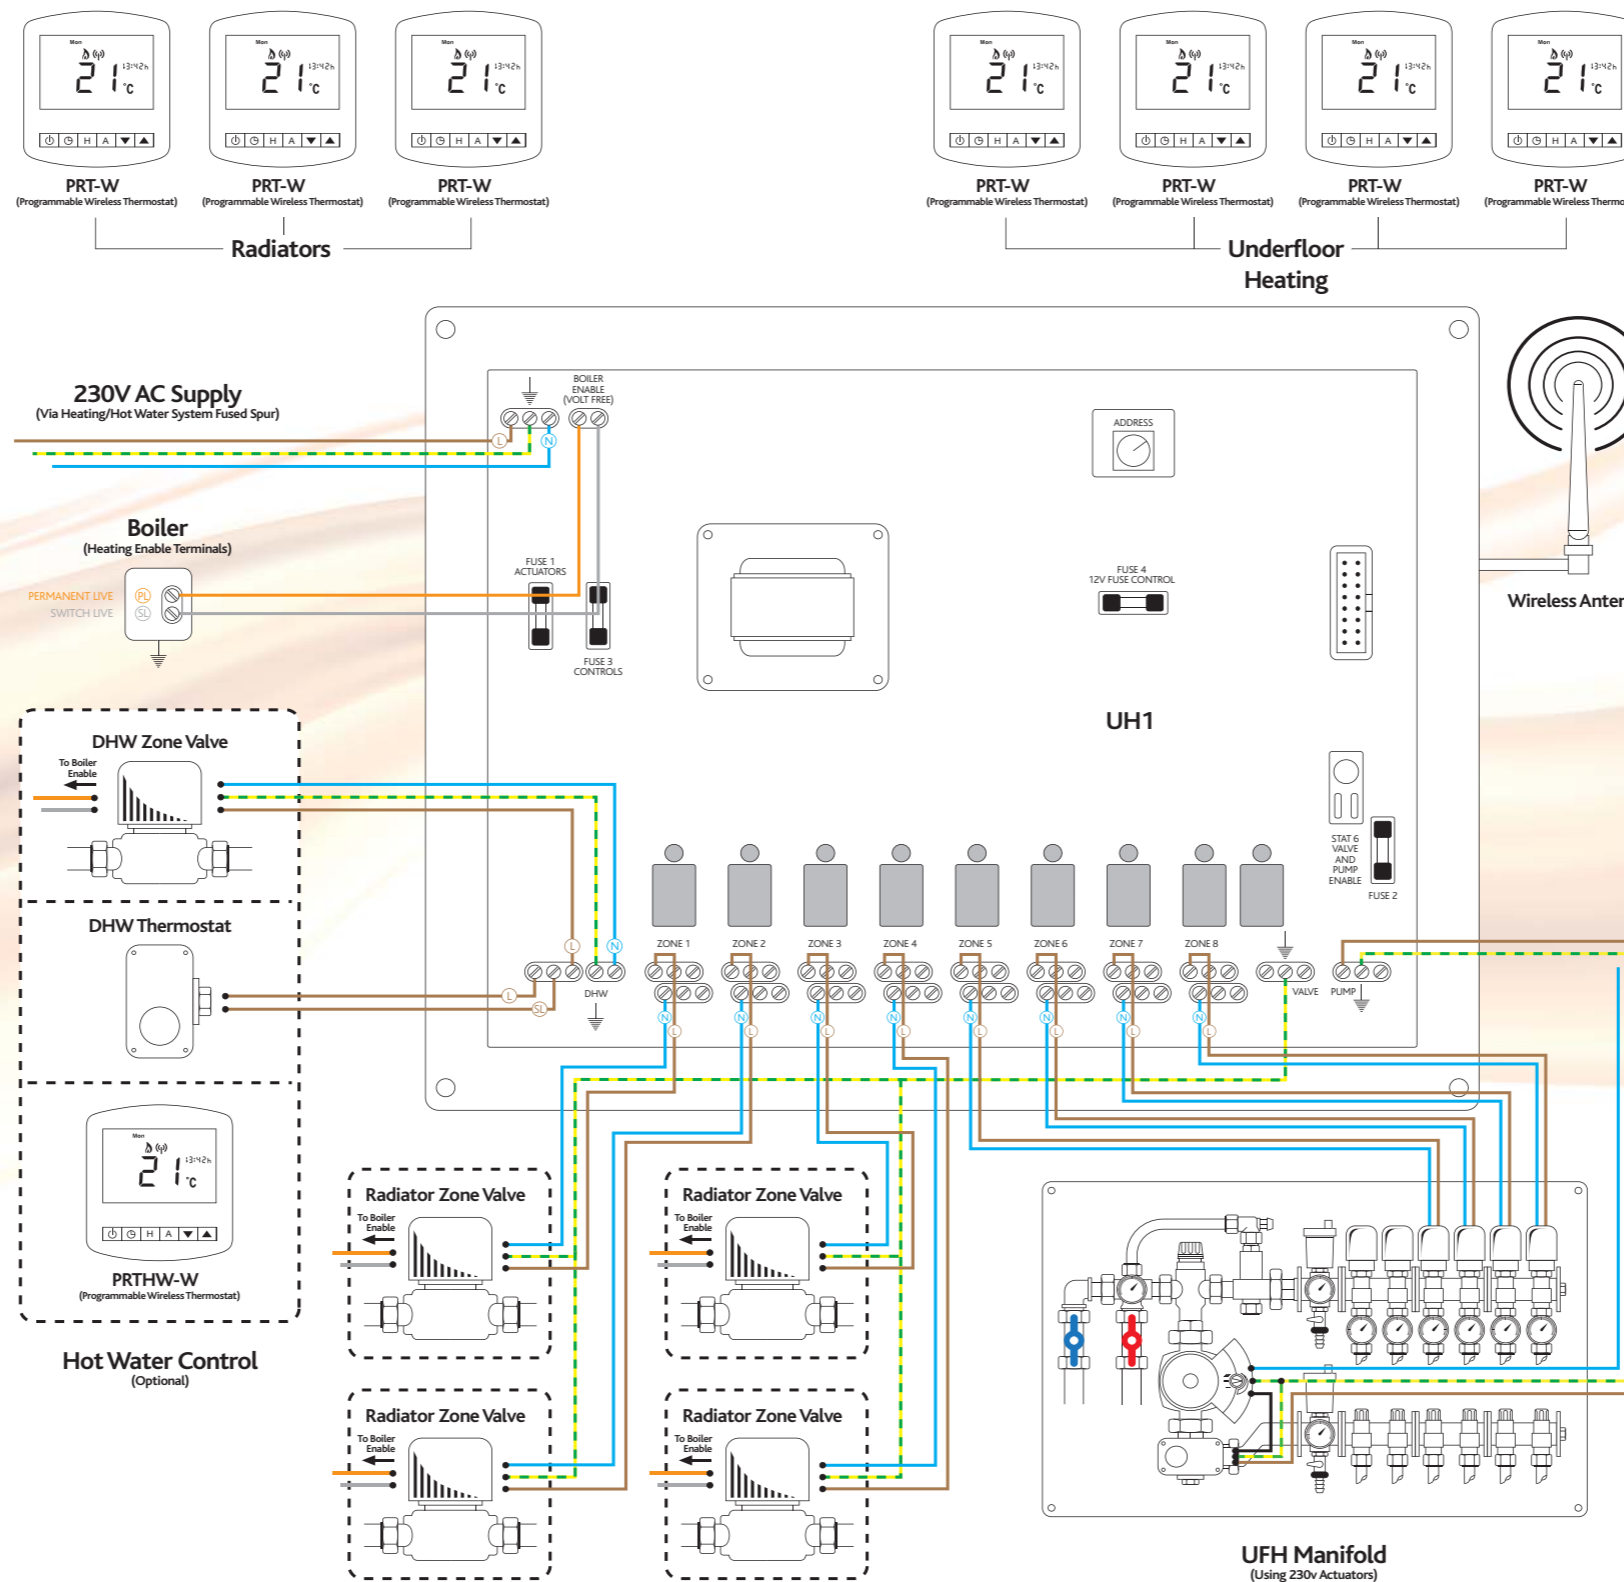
Mon 21°C 13:42h

PRT-W
(Programmable Wireless Thermostat)

PRT-W
(Programmable Wireless Thermostat)

PRT-W
(Programmable Wireless Thermostat)

Radiators

PRT-W
(Programmable Wireless Thermostat)

PRT-W
(Programmable Wireless Thermostat)

PRT-W
(Programmable Wireless Thermostat)

PRT-W
(Programmable Wireless Thermo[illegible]

Underfloor Heating

230V AC Supply
(Via Heating/Hot Water System Fused Spur)

BOILER ENABLE (VOLT FREE)

L N

ADDRESS

Boiler
(Heating Enable Terminals)

PERMANENT LIVE PL
SWITCH LIVE SL

FUSE 1 ACTUATORS

FUSE 3 CONTROLS

FUSE 4 12V FUSE CONTROL

Wireless Anten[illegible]

UH1

DHW Zone Valve
To Boiler Enable

STAT 6 VALVE AND PUMP ENABLE
FUSE 2

DHW Thermostat

L N
ZONE 1 ZONE 2 ZONE 3 ZONE 4 ZONE 5 ZONE 6 ZONE 7 ZONE 8
DHW
L SL
VALVE PUMP
N L N L N L N L N L N L N L N L

Mon 21°C 13:42h

PRTHW-W
(Programmable Wireless Thermostat)

Hot Water Control
(Optional)

Radiator Zone Valve
To Boiler Enable

Radiator Zone Valve
To Boiler Enable

Radiator Zone Valve
To Boiler Enable

Radiator Zone Valve
To Boiler Enable

UFH Manifold
(Using 230v Actuators)